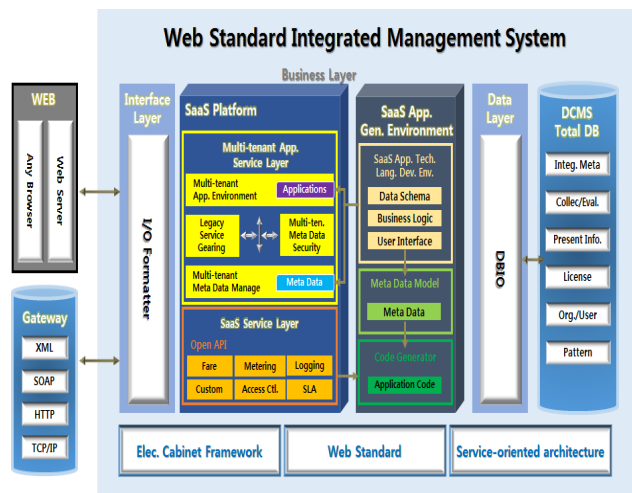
Web Standard Integrated Management System

Business Layer

WEB

Any Browser

Web Server

Gateway

XML

SOAP

HTTP

TCP/IP

Interface Layer

I/O Formatter

SaaS Platform

Multi-tenant App. Service Layer

Multi-tenant App. Environment

Applications

Legacy Service Gearing

Multi-ten. Meta Data Security

Multi-tenant Meta Data Manage

Meta Data

SaaS Service Layer

Open API

Fare

Metering

Logging

Custom

Access Ctl.

SLA

SaaS App. Gen. Environment

SaaS App. Tech. Lang. Dev. Env.

Data Schema

Business Logic

User Interface

Meta Data Model

Meta Data

Code Generator

Application Code

Data Layer

DBIO

DCMS Total DB

Integ. Meta

Collec/Eval.

Present Info.

License

Org./User

Pattern

Elec. Cabinet Framework

Web Standard

Service-oriented architecture